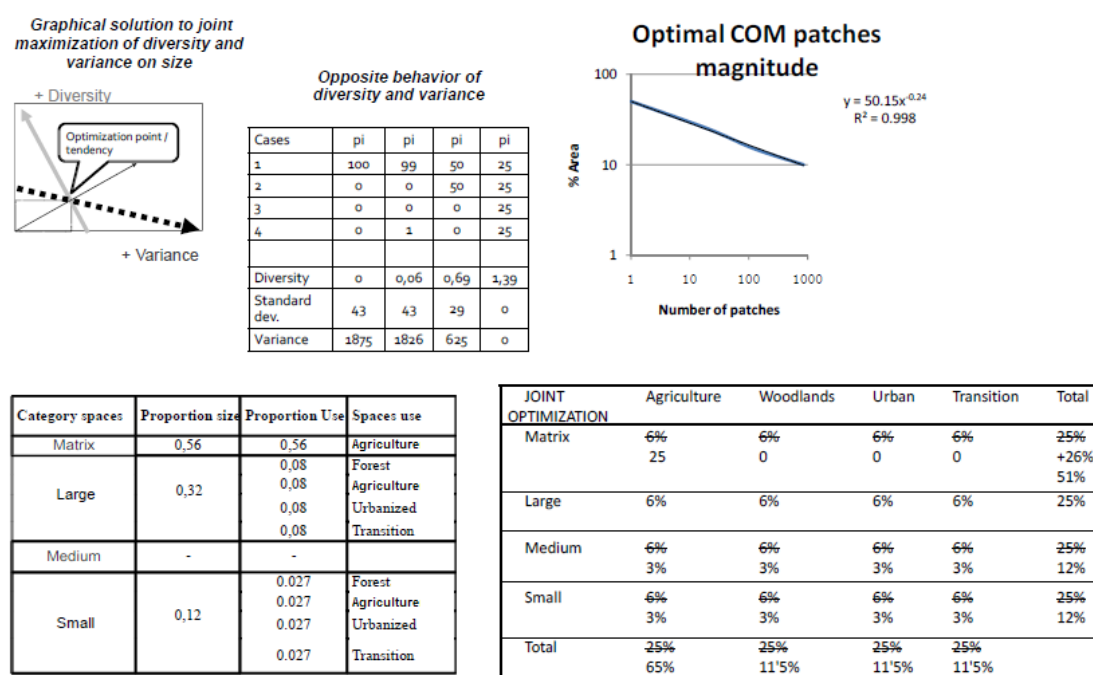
Graphical solution to joint maximization of diversity and variance on size

+ Diversity

Optimization point / tendency

+ Variance

Opposite behavior of diversity and variance

| Cases | pi | pi | pi | pi |
|---|---|---|---|---|
| 1 | 100 | 99 | 50 | 25 |
| 2 | 0 | 0 | 50 | 25 |
| 3 | 0 | 0 | 0 | 25 |
| 4 | 0 | 1 | 0 | 25 |
| | | | | |
| Diversity | 0 | 0,06 | 0,69 | 1,39 |
| Standard dev. | 43 | 43 | 29 | 0 |
| Variance | 1875 | 1826 | 625 | 0 |

Optimal COM patches magnitude

100

10

1

% Area

y = 50.15x$^{-0.24}$
R$^2$ = 0.998

1 10 100 1000

Number of patches

| Category spaces | Proportion size | Proportion Use | Spaces use |
|---|---|---|---|
| Matrix | 0,56 | 0,56 | Agriculture |
| Large | 0,32 | 0,08<br>0,08<br>0,08<br>0,08 | Forest<br>Agriculture<br>Urbanized<br>Transition |
| Medium | - | - | |
| Small | 0,12 | 0.027<br>0.027<br>0.027<br>0.027 | Forest<br>Agriculture<br>Urbanized<br>Transition |

| JOINT OPTIMIZATION | Agriculture | Woodlands | Urban | Transition | Total |
|---|---|---|---|---|---|
| Matrix | ~~6%~~<br>25 | ~~6%~~<br>0 | ~~6%~~<br>0 | ~~6%~~<br>0 | ~~25%~~<br>+26%<br>51% |
| Large | 6% | 6% | 6% | 6% | 25% |
| Medium | ~~6%~~<br>3% | ~~6%~~<br>3% | ~~6%~~<br>3% | ~~6%~~<br>3% | ~~25%~~<br>12% |
| Small | ~~6%~~<br>3% | ~~6%~~<br>3% | ~~6%~~<br>3% | ~~6%~~<br>3% | ~~25%~~<br>12% |
| Total | ~~25%~~<br>65% | ~~25%~~<br>11'5% | ~~25%~~<br>11'5% | ~~25%~~<br>11'5% | |